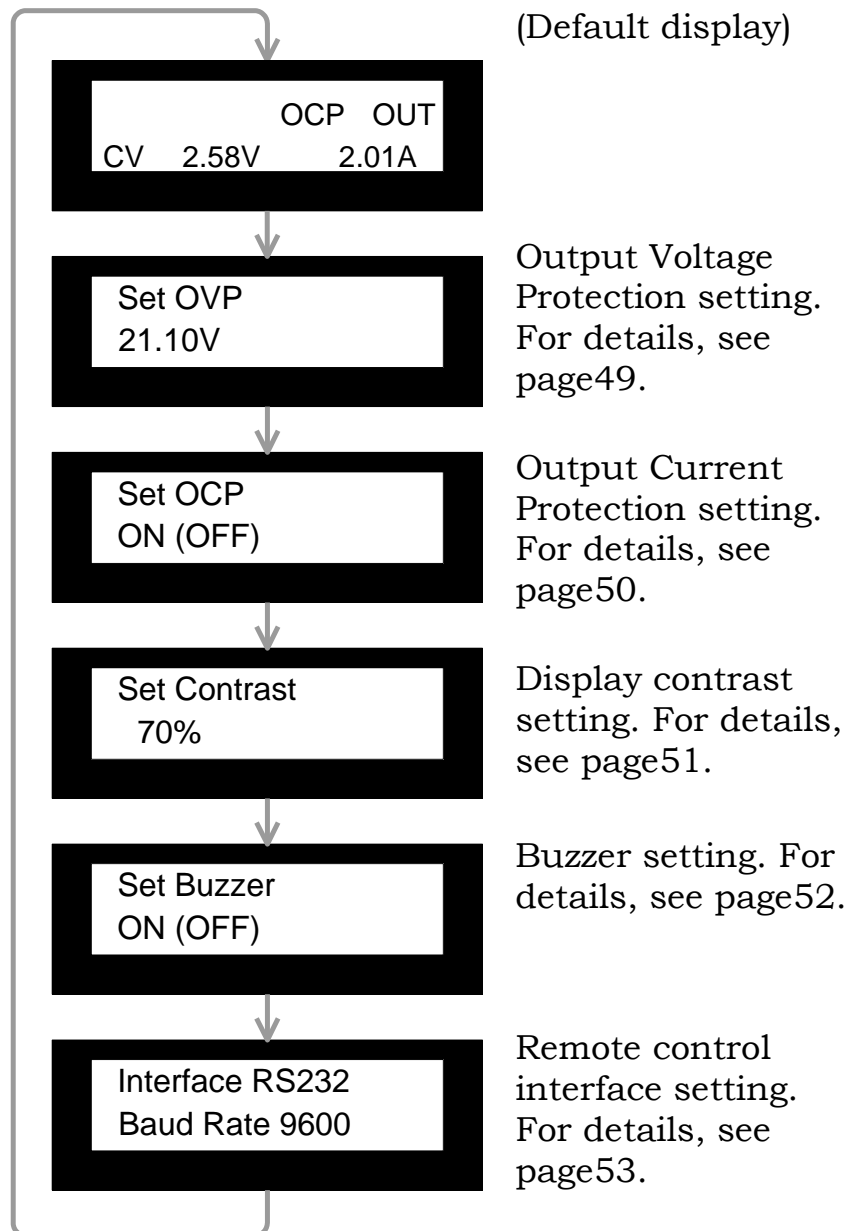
(Default display)

OCP OUT
CV 2.58V 2.01A

Set OVP
21.10V

Output Voltage Protection setting. For details, see page49.

Set OCP
ON (OFF)

Output Current Protection setting. For details, see page50.

Set Contrast
70%

Display contrast setting. For details, see page51.

Set Buzzer
ON (OFF)

Buzzer setting. For details, see page52.

Interface RS232
Baud Rate 9600

Remote control interface setting. For details, see page53.